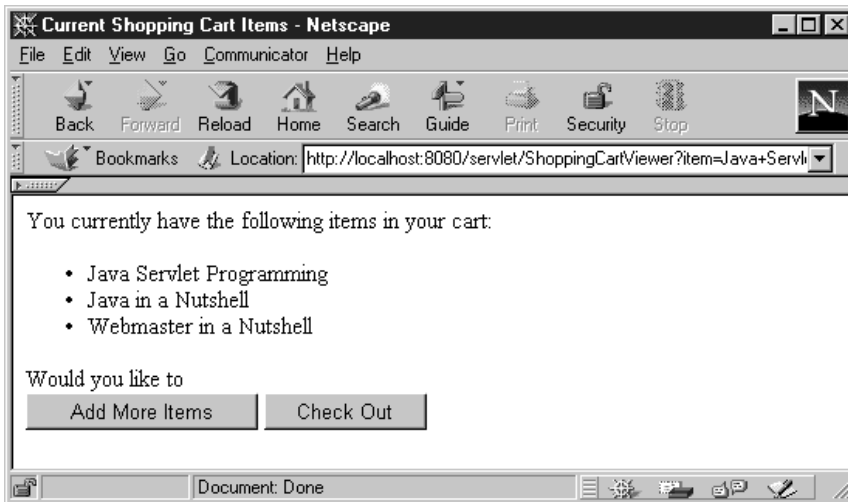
Current Shopping Cart Items - Netscape

File Edit View Go Communicator Help

Back Forward Reload Home Search Guide Print Security Stop

Bookmarks Location: http://localhost:8080/servlet/ShoppingCartViewer?item=Java+Servl

You currently have the following items in your cart:

- Java Servlet Programming
- Java in a Nutshell
- Webmaster in a Nutshell

Would you like to

Add More Items Check Out

Document: Done